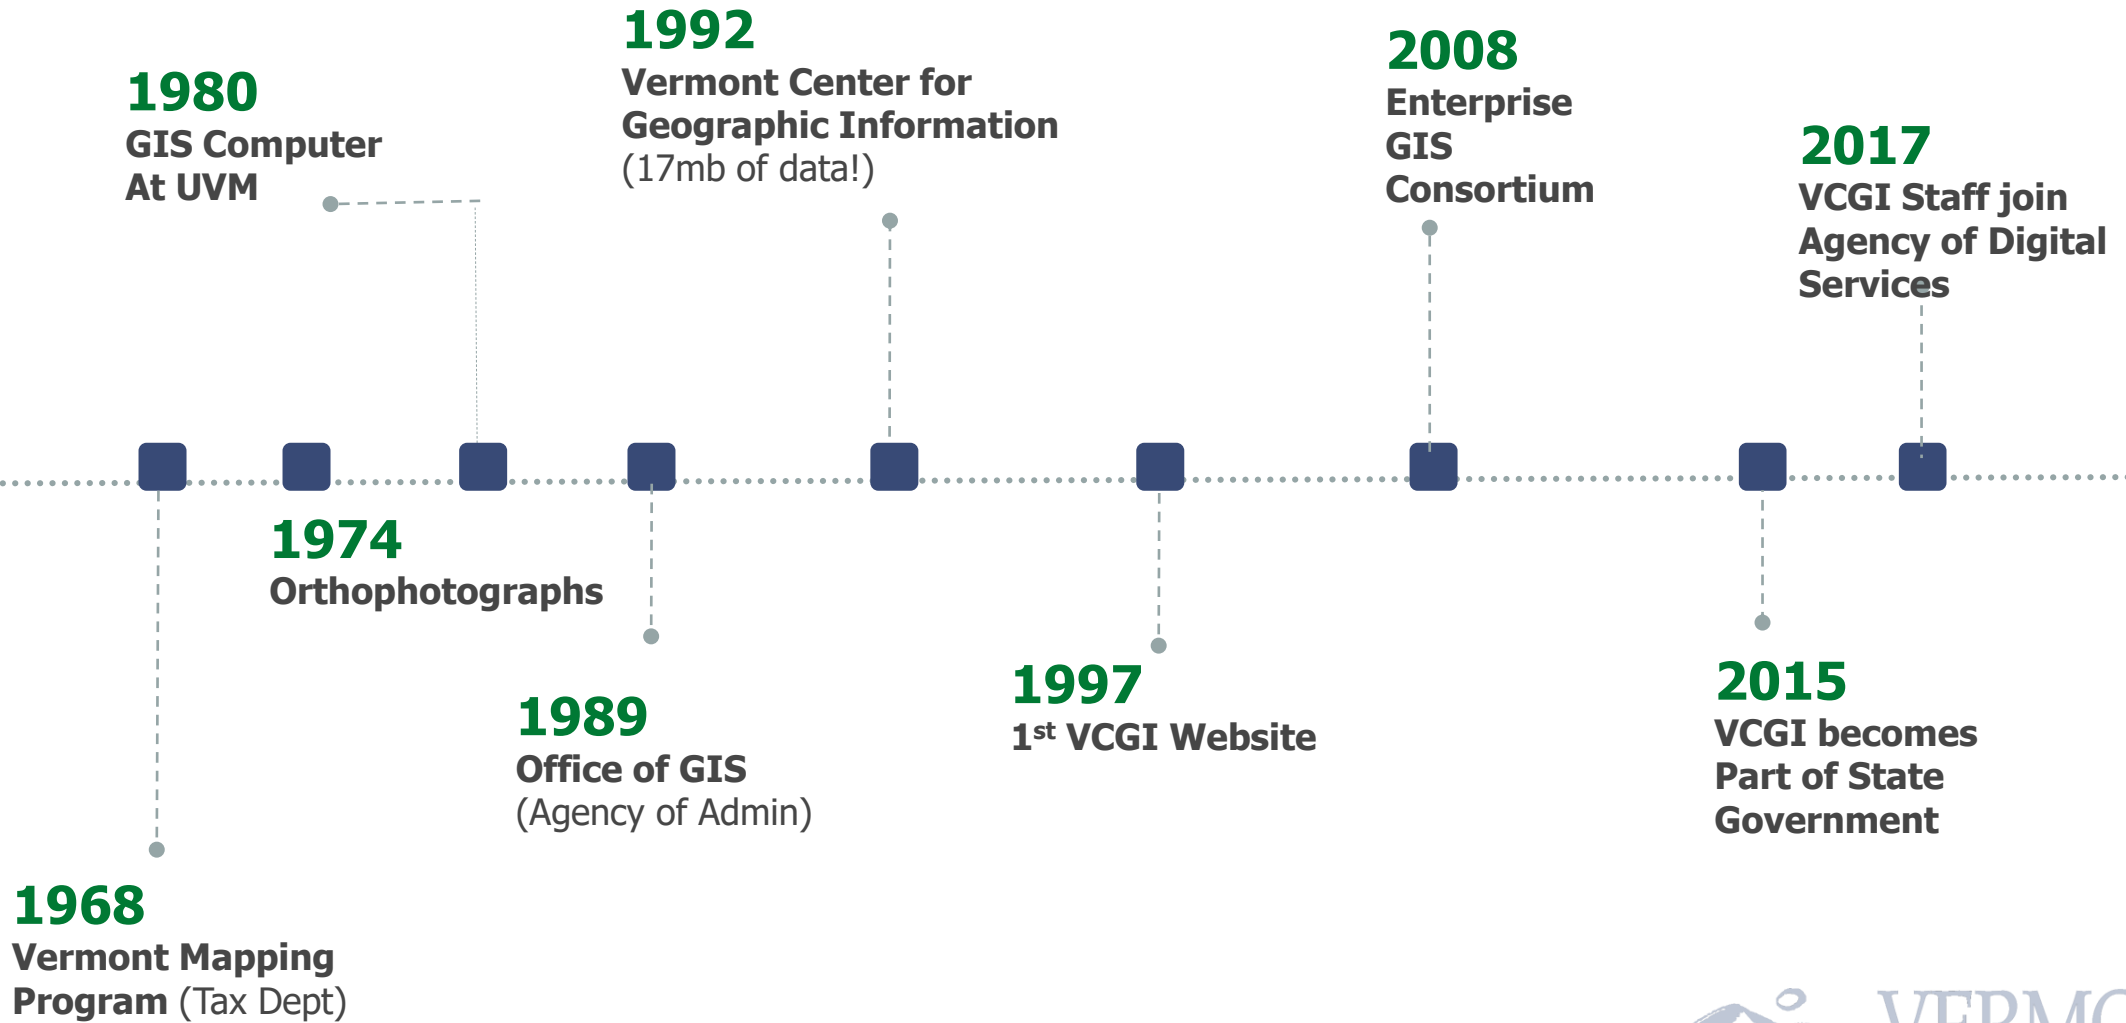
1992
Vermont Center for Geographic Information
(17mb of data!)

1980
GIS Computer At UVM

2008
Enterprise GIS Consortium

2017
VCGI Staff join Agency of Digital Services

1974
Orthophotographs

1989
Office of GIS
(Agency of Admin)

1997
1$^{st}$ VCGI Website

2015
VCGI becomes Part of State Government

1968
Vermont Mapping Program (Tax Dept)

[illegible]